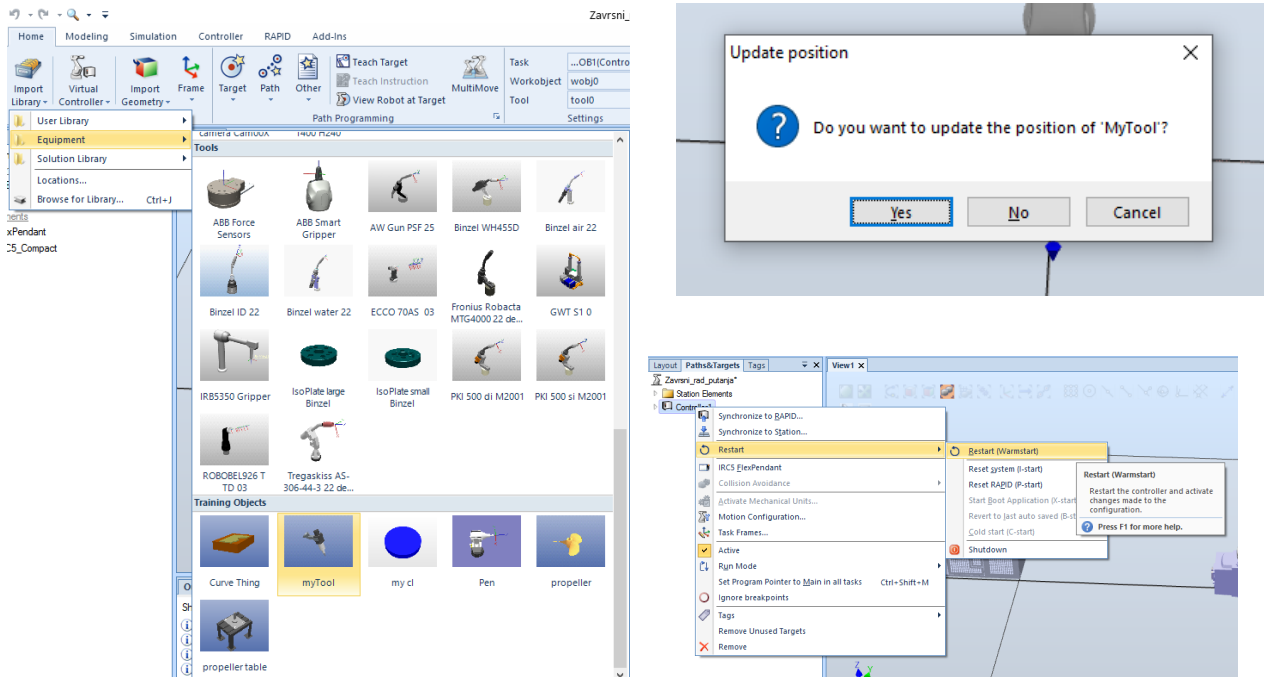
Zavrsni_

Home Modeling Simulation Controller RAPID Add-Ins

Import Library
Virtual Controller
Import Geometry
Frame
Target
Path
Other
Teach Target
Teach Instruction
View Robot at Target
MultiMove
Path Programming
Task ...OB1(Contro
Workobject wobj0
Tool tool0
Settings

User Library
Equipment
Solution Library
Locations...
Browse for Library... Ctrl+J

nents
xPendant
C5_Compact

camera Camoox 1400 H240
Tools
ABB Force Sensors
ABB Smart Gripper
AW Gun PSF 25
Binzel WH455D
Binzel air 22
Binzel ID 22
Binzel water 22
ECCO 70AS 03
Fronius Robacta MTG4000 22 de...
GWT S1 0
IRB5350 Gripper
IsoPlate large Binzel
IsoPlate small Binzel
PKI 500 di M2001
PKI 500 si M2001
ROBOBEL926 T TD 03
Tregaskiss AS-306-44-3 22 de...
Training Objects
Curve Thing
myTool
my cl
Pen
propeller
propeller table

Update position

Do you want to update the position of 'MyTool'?

Yes No Cancel

Layout Paths&Targets Tags
View1
Zavrsni_rad_putanja*
Station Elements
Controller1
Synchronize to RAPID...
Synchronize to Station...
Restart
IRC5 FlexPendant
Collision Avoidance
Activate Mechanical Units...
Motion Configuration...
Task Frames...
Active
Run Mode
Set Program Pointer to Main in all tasks Ctrl+Shift+M
Ignore breakpoints
Tags
Remove Unused Targets
Remove
Restart (Warmstart)
Reset system (I-start)
Reset RAPID (P-start)
Start Boot Application (X-start
Revert to last auto saved (B-st
Cold start (C-start)
Shutdown
Restart (Warmstart)
Restart the controller and activate changes made to the configuration.
Press F1 for more help.